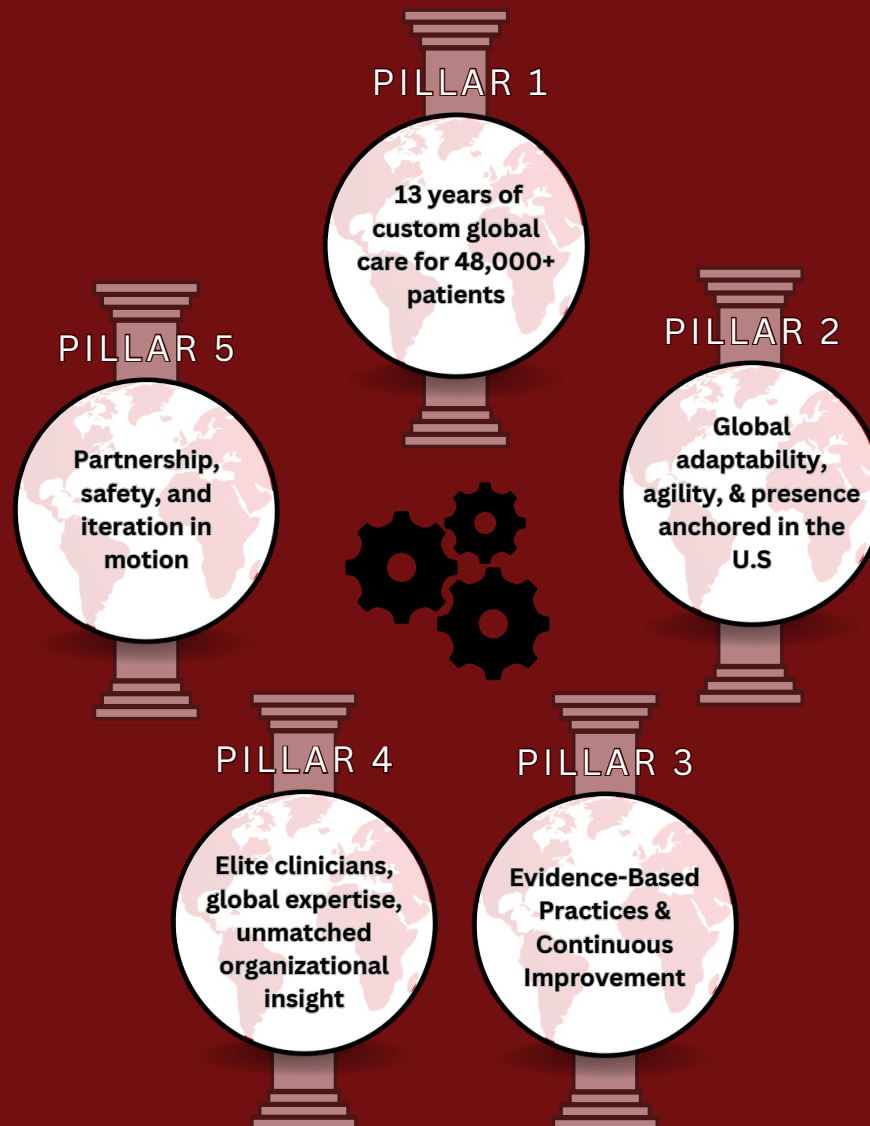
PILLAR 1

13 years of custom global care for 48,000+ patients

PILLAR 5

Partnership, safety, and iteration in motion

PILLAR 2

Global adaptability, agility, & presence anchored in the U.S

PILLAR 4

Elite clinicians, global expertise, unmatched organizational insight

PILLAR 3

Evidence-Based Practices & Continuous Improvement